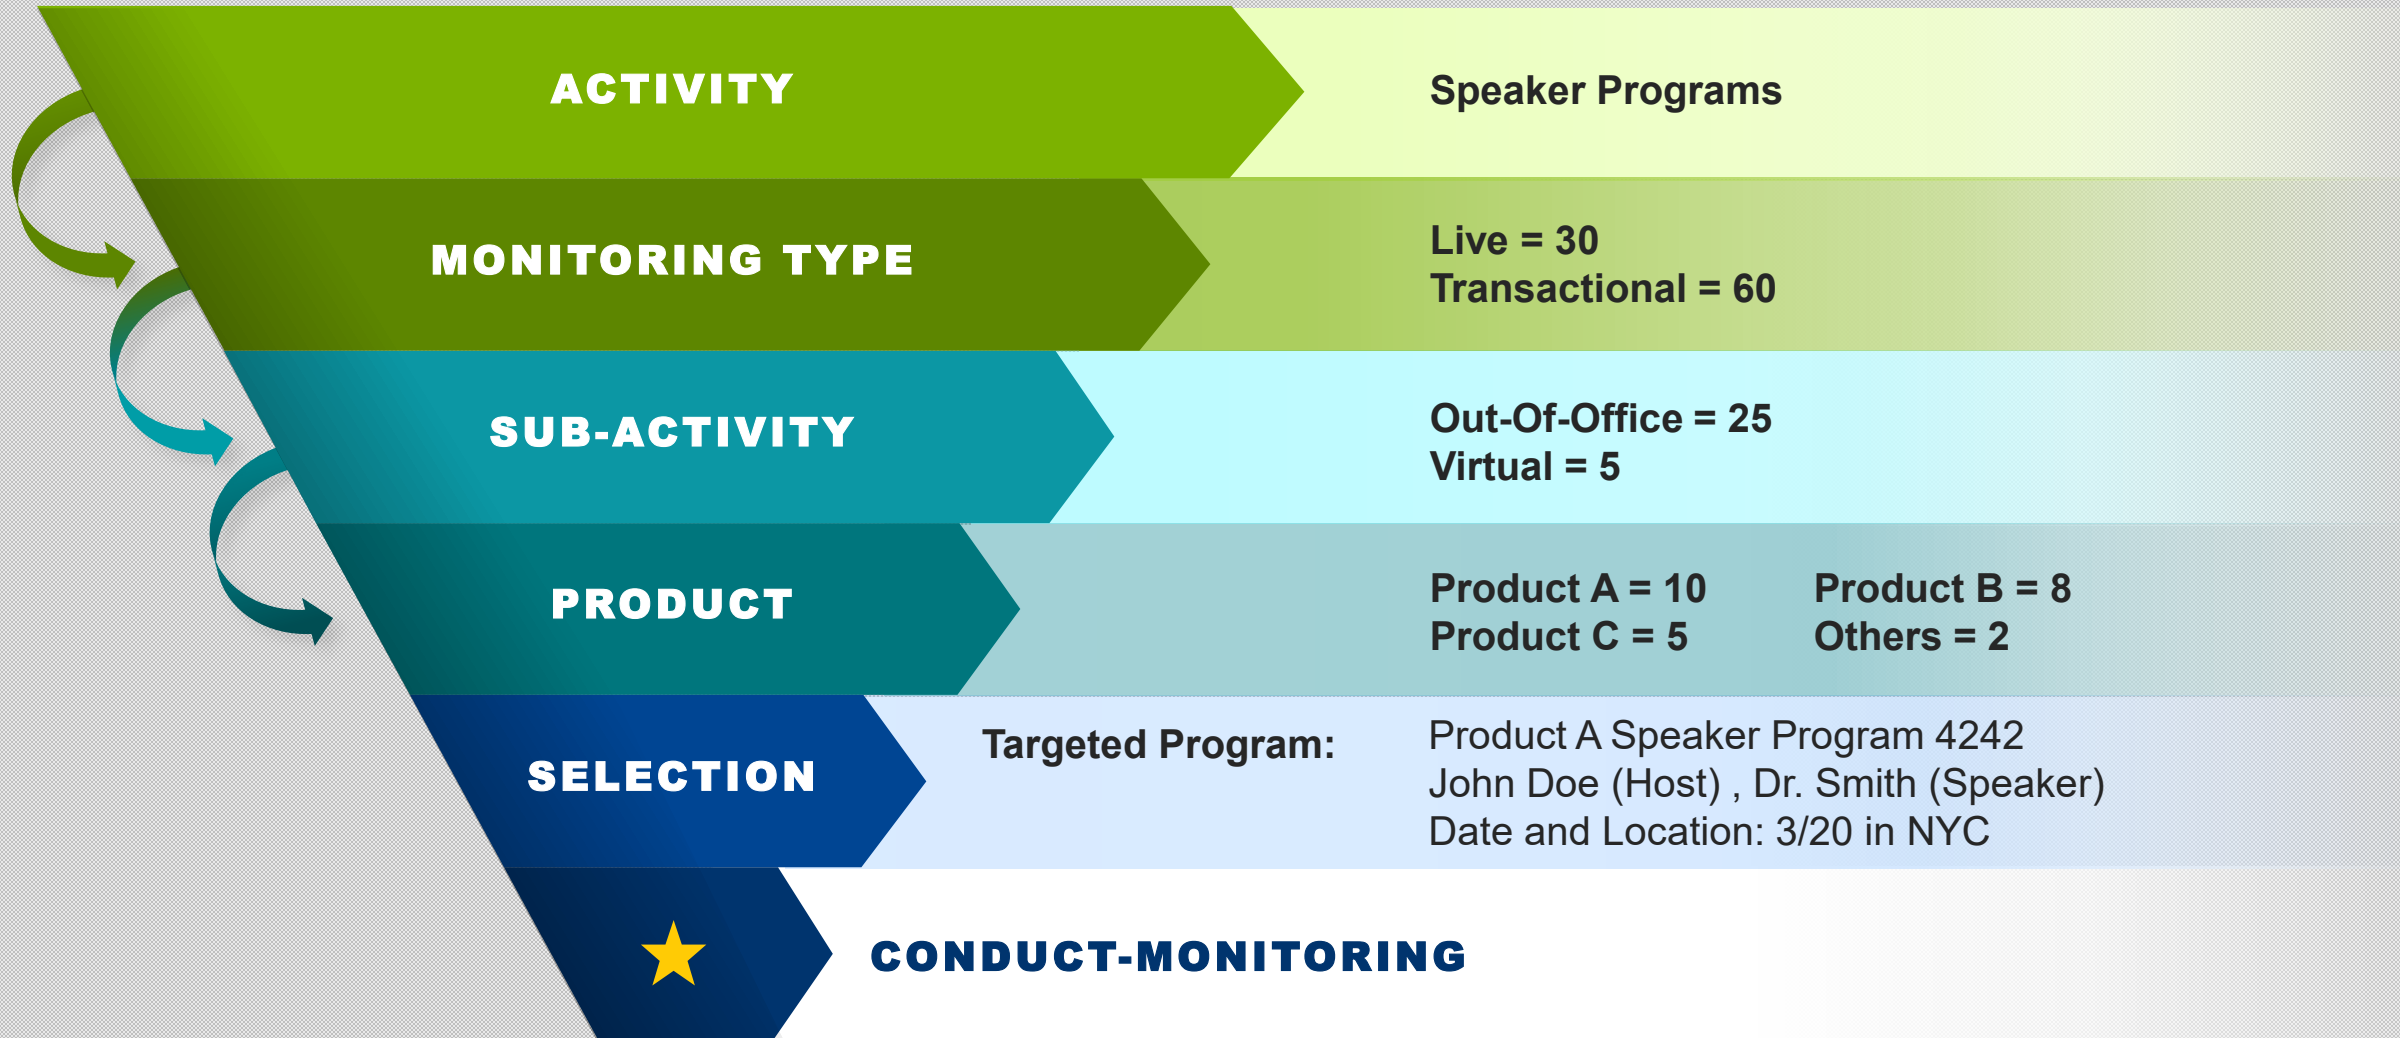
ACTIVITY

Speaker Programs

MONITORING TYPE

Live = 30
Transactional = 60

SUB-ACTIVITY

Out-Of-Office = 25
Virtual = 5

PRODUCT

Product A = 10
Product C = 5

Product B = 8
Others = 2

SELECTION

Targeted Program:

Product A Speaker Program 4242
John Doe (Host) , Dr. Smith (Speaker)
Date and Location: 3/20 in NYC

CONDUCT-MONITORING